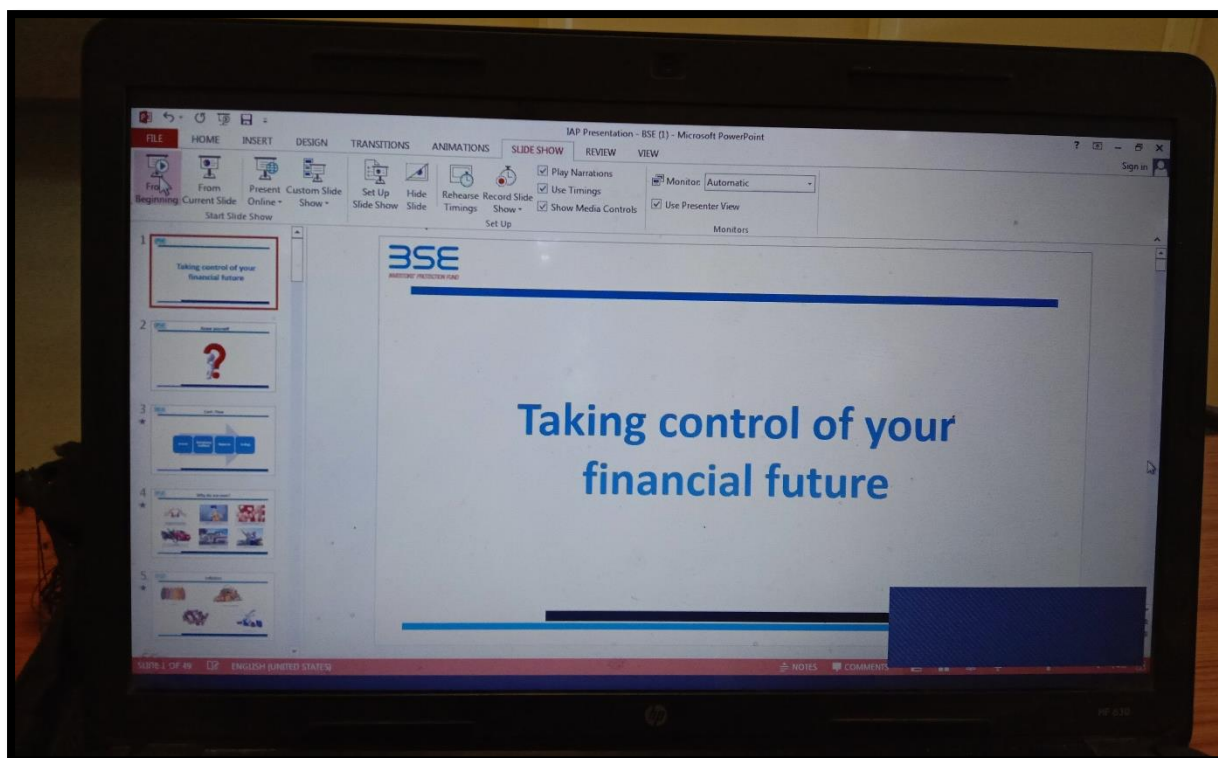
IAP Presentation - BSE (1) - Microsoft PowerPoint

? – ✕

FILE HOME INSERT DESIGN TRANSITIONS ANIMATIONS SLIDE SHOW REVIEW VIEW

Sign in

From Beginning From Current Slide Present Online Custom Slide Show
Start Slide Show

Set Up Slide Show Hide Slide Rehearse Timings Record Slide Show
Play Narrations
Use Timings
Show Media Controls
Set Up

Monitor: Automatic
Use Presenter View
Monitors

1 Taking control of your financial future

2 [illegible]

3 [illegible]

4 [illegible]

5 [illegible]

BSE
INVESTORS' PROTECTION FUND

Taking control of your financial future

SLIDE 1 OF 49 ENGLISH (UNITED STATES)

NOTES COMMENTS